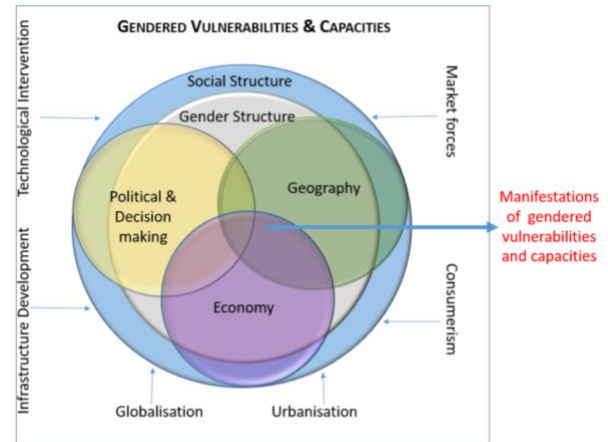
GENDERED VULNERABILITIES & CAPACITIES

Technological Intervention

Infrastructure Development

Social Structure

Gender Structure

Political & Decision making

Geography

Economy

Market forces

Consumerism

Globalisation

Urbanisation

Manifestations of gendered vulnerabilities and capacities